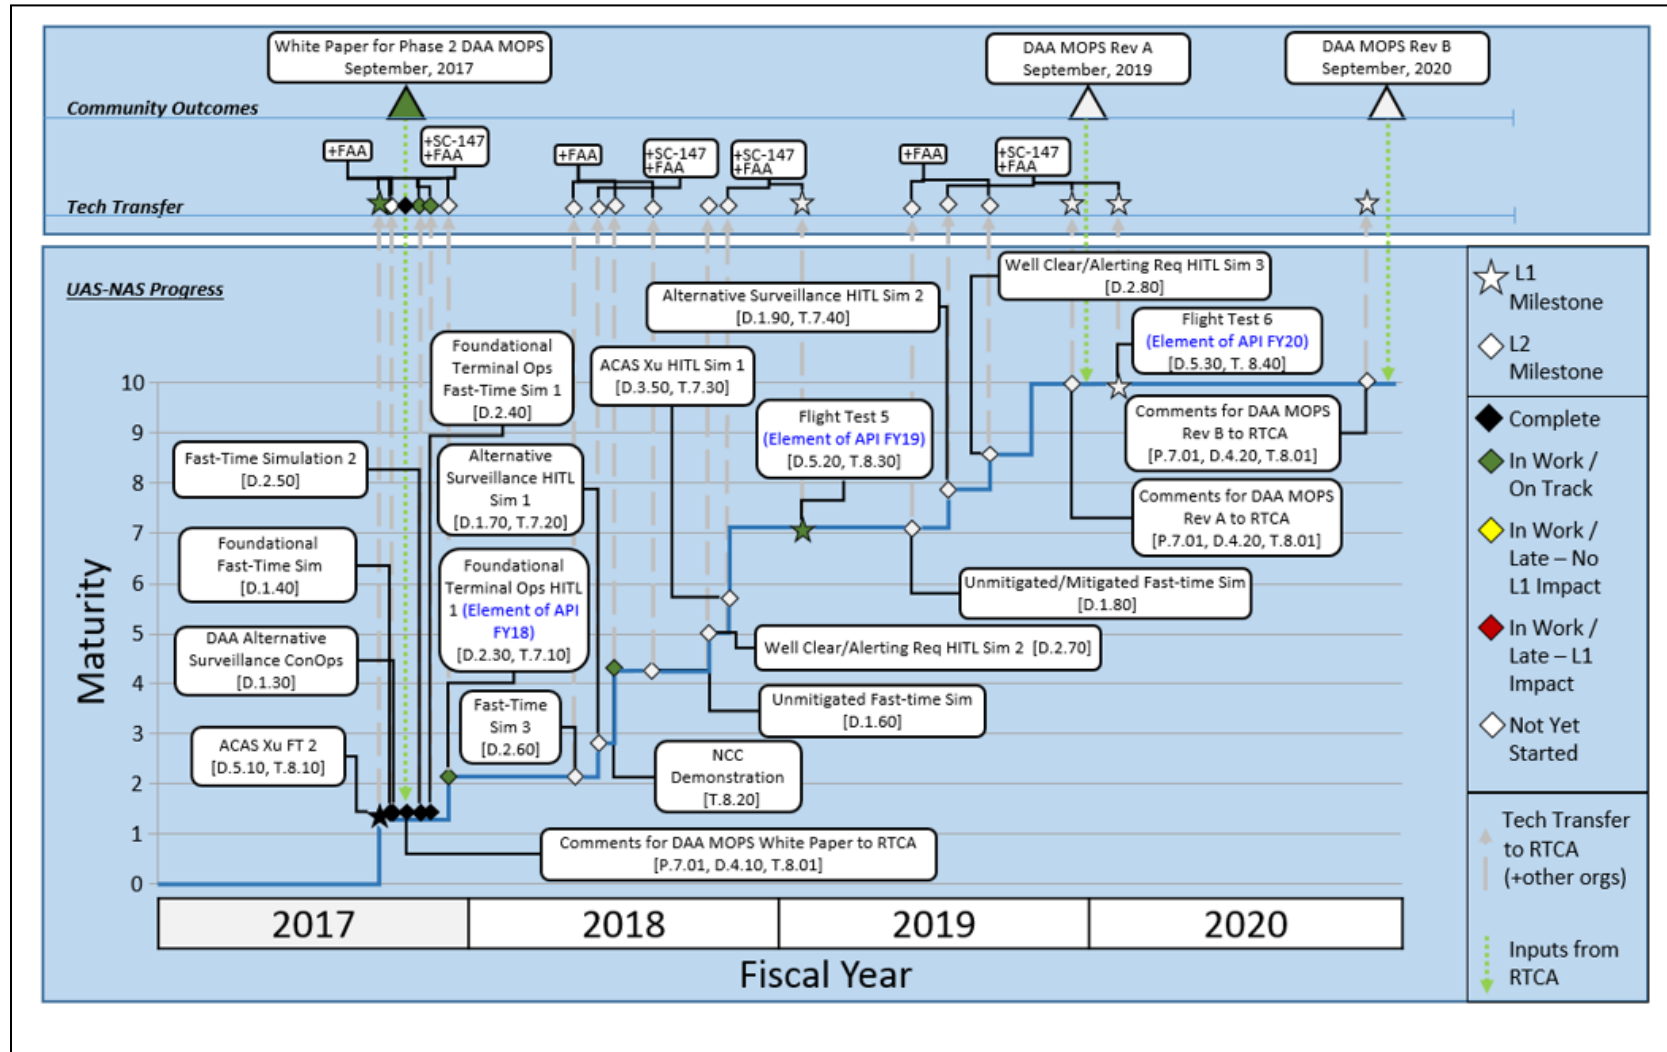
White Paper for Phase 2 DAA MOPS
September, 2017

DAA MOPS Rev A
September, 2019

DAA MOPS Rev B
September, 2020

Community Outcomes

+FAA
+SC-147
+FAA
+FAA
+SC-147
+FAA
+SC-147
+FAA
+FAA
+SC-147
+FAA

Tech Transfer

UAS-NAS Progress

Well Clear/Alerting Req HITL Sim 3
[D.2.80]

Alternative Surveillance HITL Sim 2
[D.1.90, T.7.40]

Flight Test 6
(Element of API FY20)
[D.5.30, T. 8.40]

Foundational Terminal Ops Fast-Time Sim 1
[D.2.40]

ACAS Xu HITL Sim 1
[D.3.50, T.7.30]

Flight Test 5
(Element of API FY19)
[D.5.20, T.8.30]

Comments for DAA MOPS Rev B to RTCA
[P.7.01, D.4.20, T.8.01]

Fast-Time Simulation 2
[D.2.50]

Alternative Surveillance HITL Sim 1
[D.1.70, T.7.20]

Comments for DAA MOPS Rev A to RTCA
[P.7.01, D.4.20, T.8.01]

Foundational Fast-Time Sim
[D.1.40]

Foundational Terminal Ops HITL 1 (Element of API FY18)
[D.2.30, T.7.10]

Unmitigated/Mitigated Fast-time Sim
[D.1.80]

DAA Alternative Surveillance ConOps
[D.1.30]

Well Clear/Alerting Req HITL Sim 2 [D.2.70]

Unmitigated Fast-time Sim
[D.1.60]

Fast-Time Sim 3
[D.2.60]

ACAS Xu FT 2
[D.5.10, T.8.10]

NCC Demonstration
[T.8.20]

Comments for DAA MOPS White Paper to RTCA
[P.7.01, D.4.10, T.8.01]

Maturity
10
9
8
7
6
5
4
3
2
1
0

| 2017 | 2018 | 2019 | 2020 |
|---|---|---|---|

Fiscal Year

L1 Milestone
L2 Milestone
Complete
In Work / On Track
In Work / Late – No L1 Impact
In Work / Late – L1 Impact
Not Yet Started
Tech Transfer to RTCA (+other orgs)
Inputs from RTCA